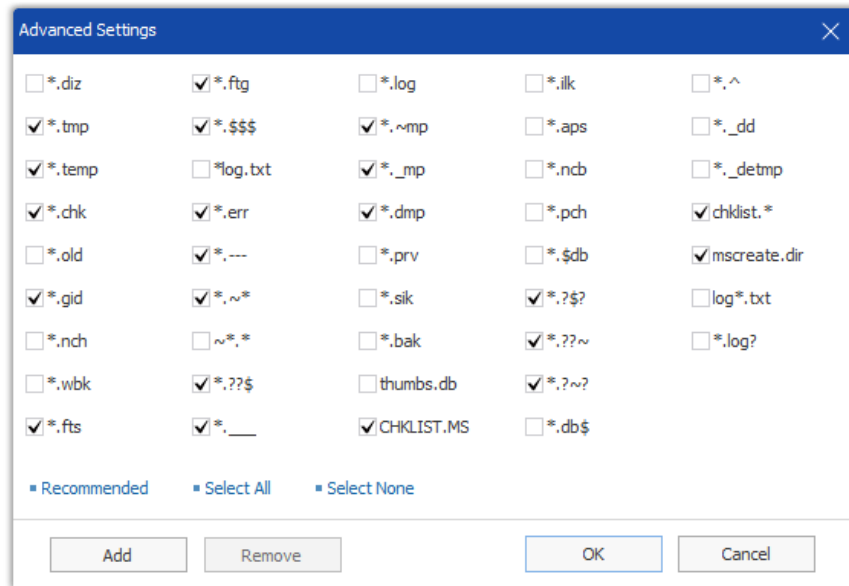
Advanced Settings

| | | | | |
|---|---|---|---|---|
| *.diz | *.ftg | *.log | *.ilk | *.^ |
| *.tmp | *.$$$ | *.~mp | *.aps | *._dd |
| *.temp | *log.txt | *._mp | *.ncb | *._detmp |
| *.chk | *.err | *.dmp | *.pch | chklist.* |
| *.old | *.--- | *.prv | *.$db | mscreate.dir |
| *.gid | *.~* | *.sik | *.?$? | log*.txt |
| *.nch | ~*.* | *.bak | *.??~ | *.log? |
| *.wbk | *.??$ | thumbs.db | *.?~? | |
| *.fts | *.___ | CHKLIST.MS | *.db$ | |

Recommended
Select All
Select None

Add
Remove
OK
Cancel